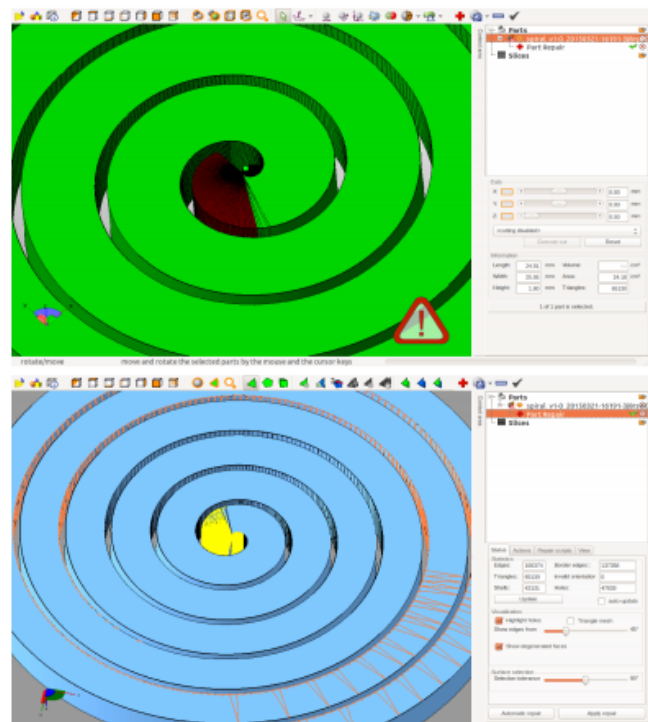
Parts
spiral_v1-0_20130321-16191-38m
Part Repair
Slices

Length 24.91 mm
Width 25.06 mm
Height 1.80 mm
Volume
Area
Triangles

1 of 1 part is selected

Reset

rotate/move
move and rotate the selected parts by the mouse and the cursor keys

Parts
spiral_v1-0_20130321-16191-38m
Part Repair
Slices

Status
Actions
Repair scripts
View

Edges
Border edges
Triangles
Invalid orientation
Shells
Holes

Visualization
Highlight holes
Triangle mesh
Show edges from
Show degenerated faces

Surface selection
Selection tolerance

Automatic repair
Apply repair